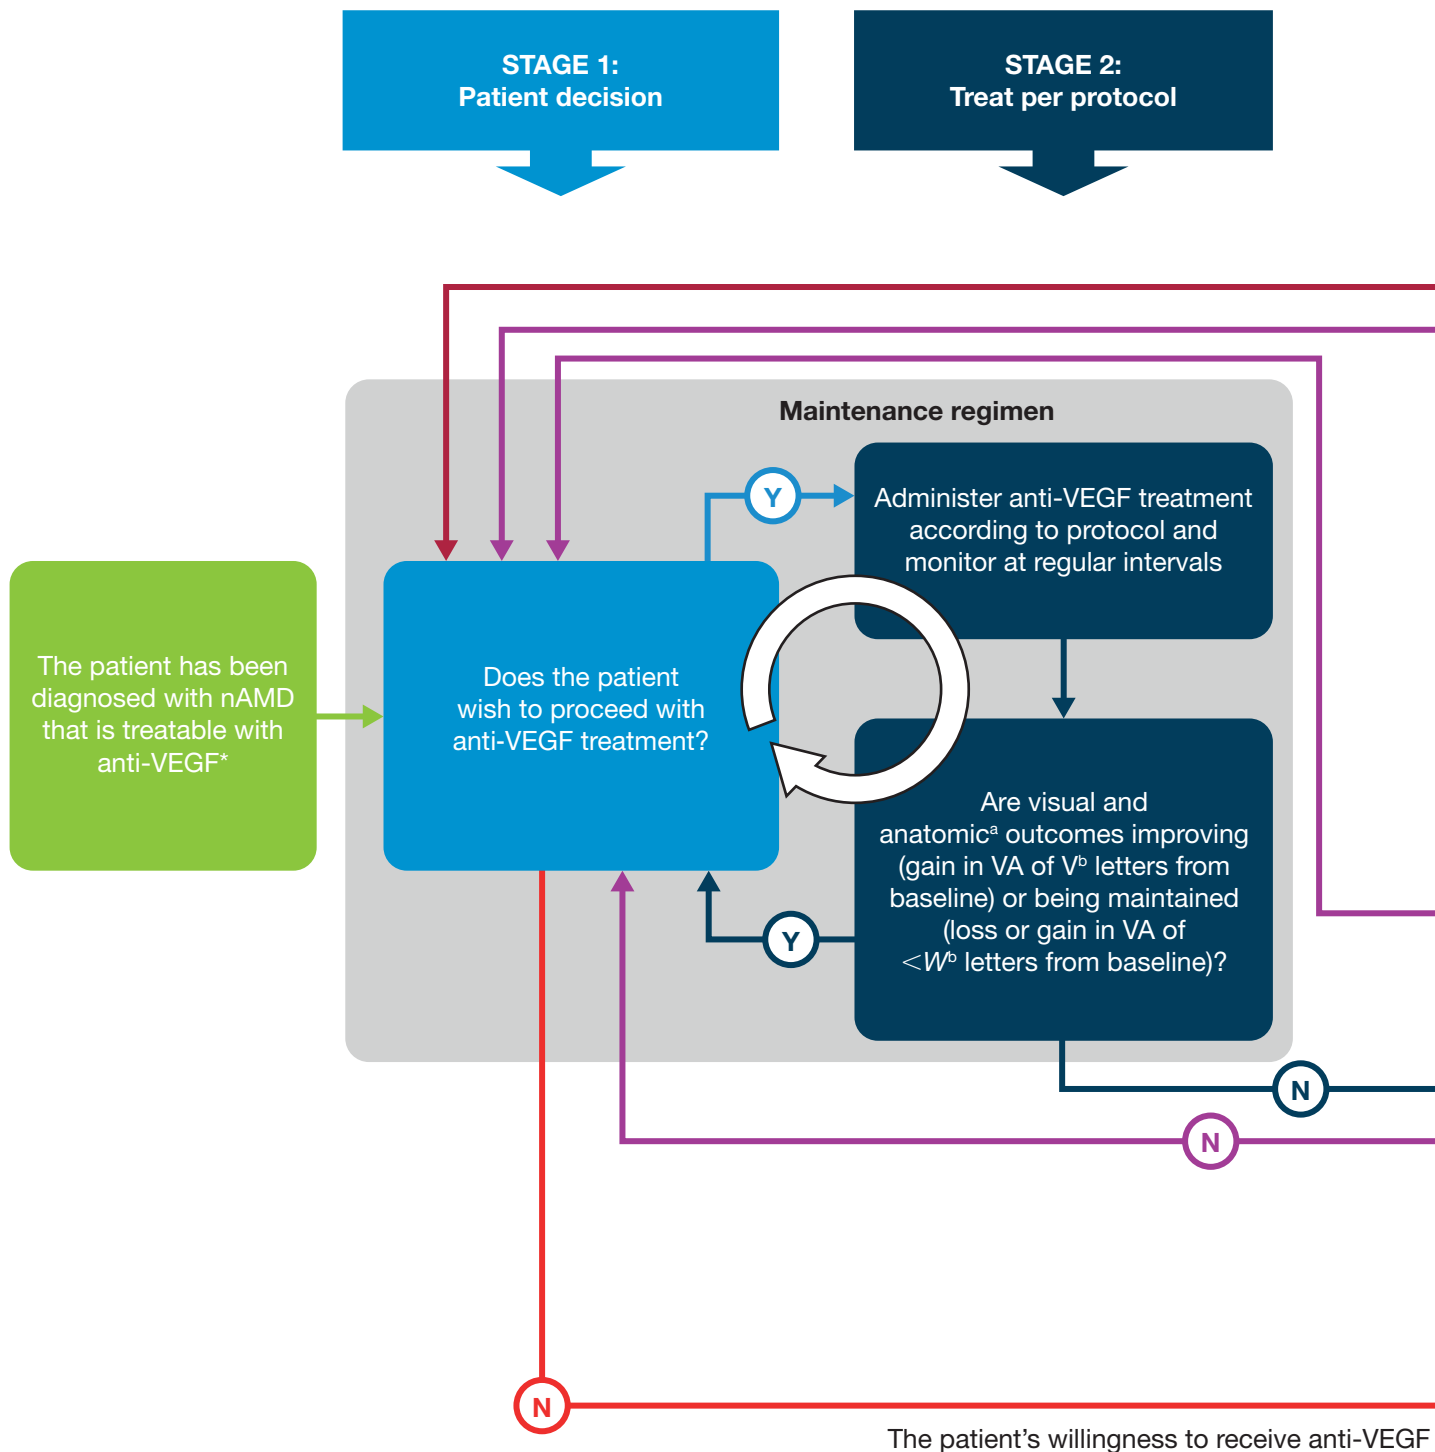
STAGE 1:
Patient decision

STAGE 2:
Treat per protocol

Maintenance regimen

The patient has been diagnosed with nAMD that is treatable with anti-VEGF*

Does the patient wish to proceed with anti-VEGF treatment?

Y

Administer anti-VEGF treatment according to protocol and monitor at regular intervals

Are visual and anatomic$^a$ outcomes improving (gain in VA of V$^b$ letters from baseline) or being maintained (loss or gain in VA of $<W^b$ letters from baseline)?

Y

N

N

N

The patient’s willingness to receive anti-VEGF